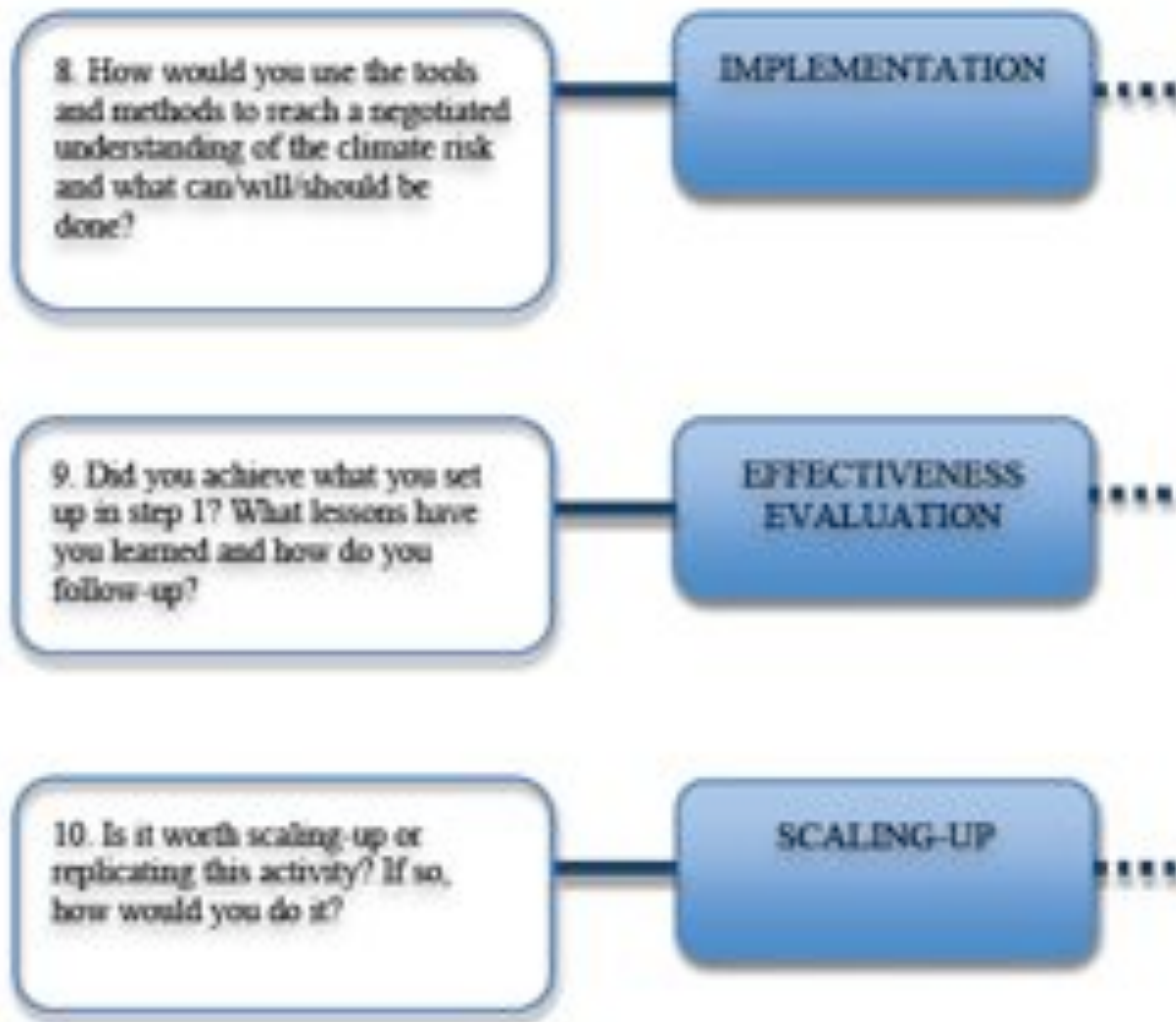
8. How would you use the tools and methods to reach a negotiated understanding of the climate risk and what can/will/should be done?

IMPLEMENTATION

9. Did you achieve what you set up in step 1? What lessons have you learned and how do you follow-up?

EFFECTIVENESS EVALUATION

10. Is it worth scaling-up or replicating this activity? If so, how would you do it?

SCALING-UP